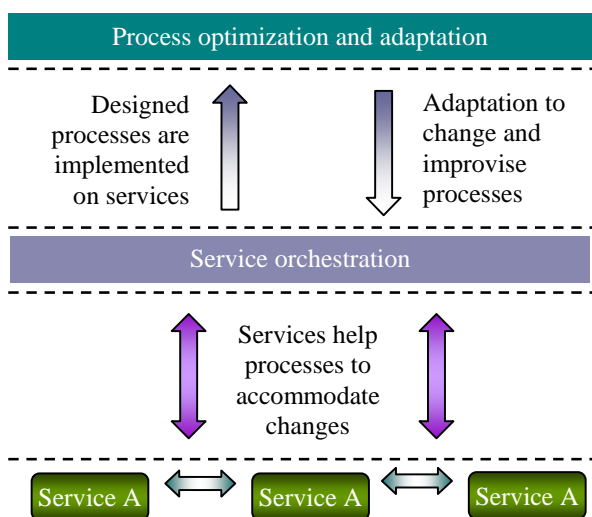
Process optimization and adaptation

Designed processes are implemented on services

Adaptation to change and improvise processes

Service orchestration

Services help processes to accommodate changes

Service A

Service A

Service A